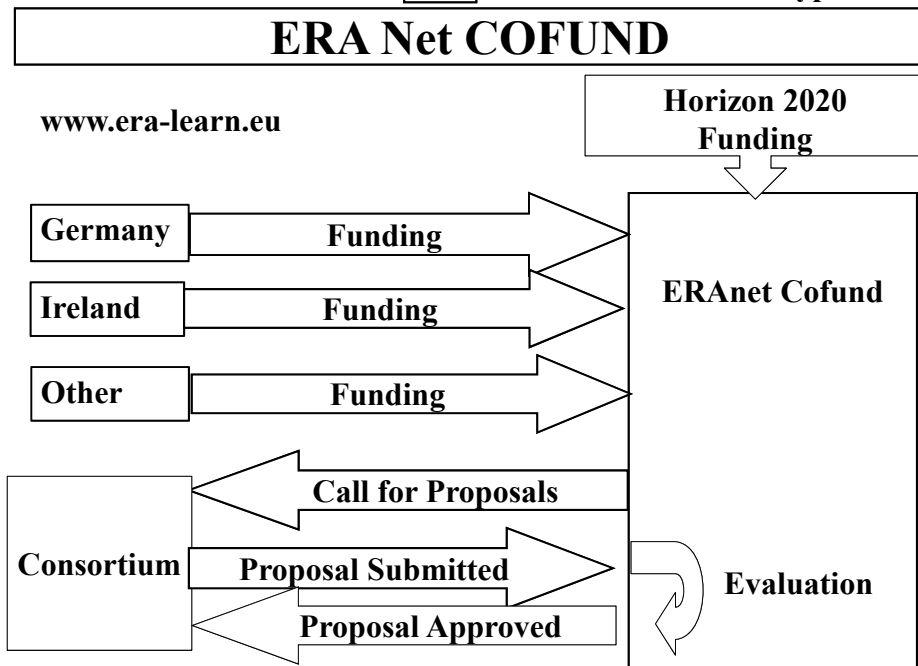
ERA Net COFUND

www.era-learn.eu

Horizon 2020 Funding

Germany

Funding

Ireland

Funding

Other

Funding

ERAnet Cofund

Call for Proposals

Consortium

Proposal Submitted

Evaluation

Proposal Approved